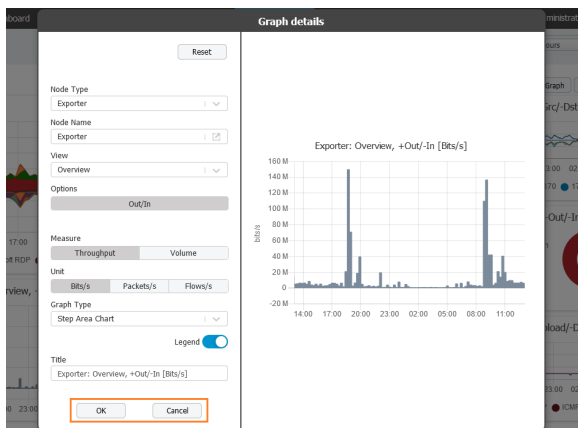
board

Graph details

ministrat

ours

Reset

Node Type
Exporter

Node Name
Exporter

View
Overview

Options
Out/In

Measure
Throughput
Volume

Unit
Bits/s
Packets/s
Flows/s

Graph Type
Step Area Chart

Legend

Title
Exporter: Overview, +Out/-In [Bits/s]

OK
Cancel

Exporter: Overview, +Out/-In [Bits/s]

160 M
140 M
120 M
100 M
80 M
60 M
40 M
20 M
0
-20 M

bits/s

14:00
17:00
20:00
23:00
02:00
05:00
08:00
11:00

Graph

Src/-Dst

17:00

pt RDP

view, +

00 23:00

:00
170
17

Out/-In

load/-D

23:00 02

ICMP